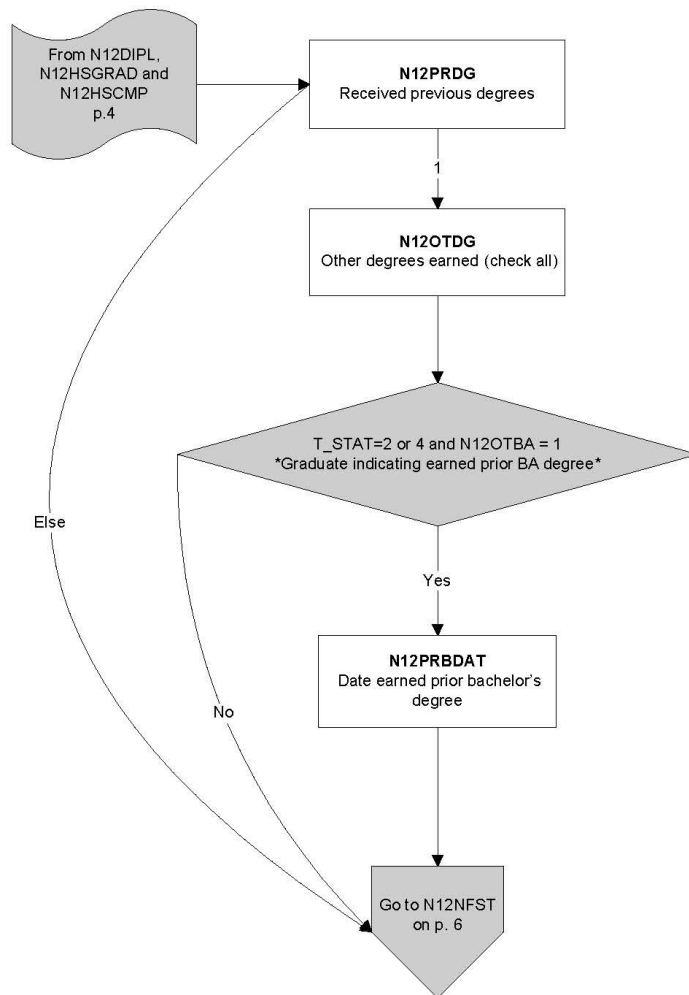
From N12DIPL, N12HSGRAD and N12HSCMP p.4

**N12PRDG**
Received previous degrees

1

**N12OTDG**
Other degrees earned (check all)

T_STAT=2 or 4 and N12OTBA = 1
*Graduate indicating earned prior BA degree*

Else

Yes

No

**N12PRBDAT**
Date earned prior bachelor's degree

Go to N12NFST on p. 6